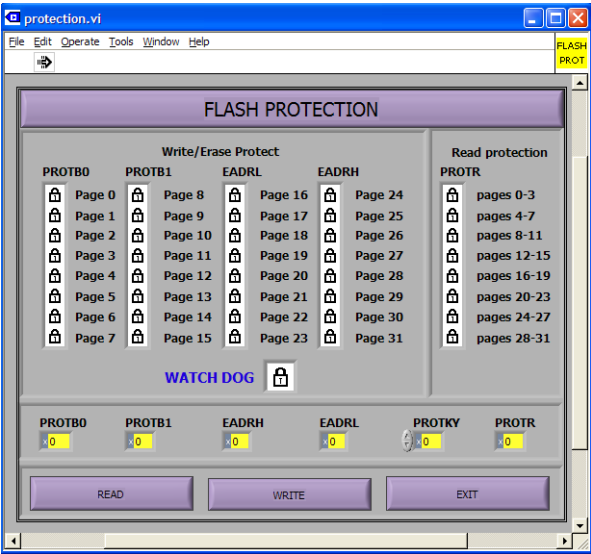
protection.vi

File Edit Operate Tools Window Help

FLASH PROT

FLASH PROTECTION

Write/Erase Protect

| PROTB0 | PROTB1 | EADRL | EADRH |
|---|---|---|---|
| Page 0 | Page 8 | Page 16 | Page 24 |
| Page 1 | Page 9 | Page 17 | Page 25 |
| Page 2 | Page 10 | Page 18 | Page 26 |
| Page 3 | Page 11 | Page 19 | Page 27 |
| Page 4 | Page 12 | Page 20 | Page 28 |
| Page 5 | Page 13 | Page 21 | Page 29 |
| Page 6 | Page 14 | Page 22 | Page 30 |
| Page 7 | Page 15 | Page 23 | Page 31 |

Read protection

PROTR

pages 0-3
pages 4-7
pages 8-11
pages 12-15
pages 16-19
pages 20-23
pages 24-27
pages 28-31

WATCH DOG

PROTB0 x0 PROTB1 x0 EADRH x0 EADRL x0 PROTKY x0 PROTR x0

READ WRITE EXIT